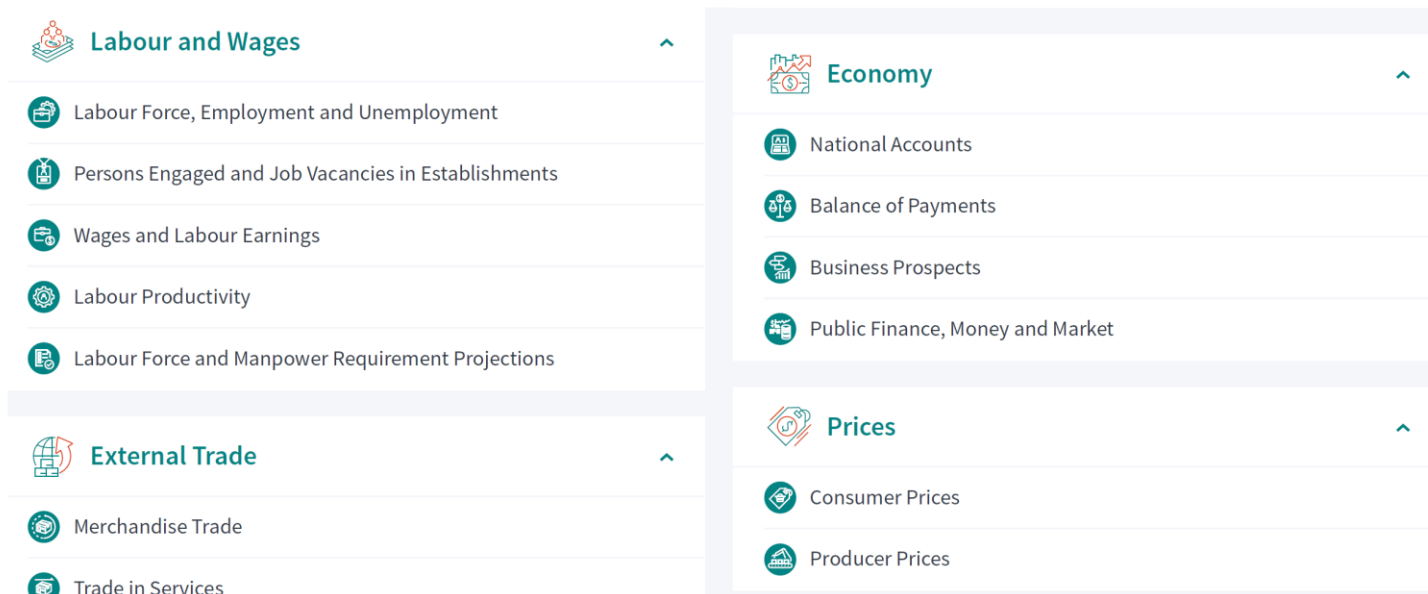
Labour and Wages

Labour Force, Employment and Unemployment

Persons Engaged and Job Vacancies in Establishments

Wages and Labour Earnings

Labour Productivity

Labour Force and Manpower Requirement Projections

External Trade

Merchandise Trade

Trade in Services

Economy

National Accounts

Balance of Payments

Business Prospects

Public Finance, Money and Market

Prices

Consumer Prices

Producer Prices